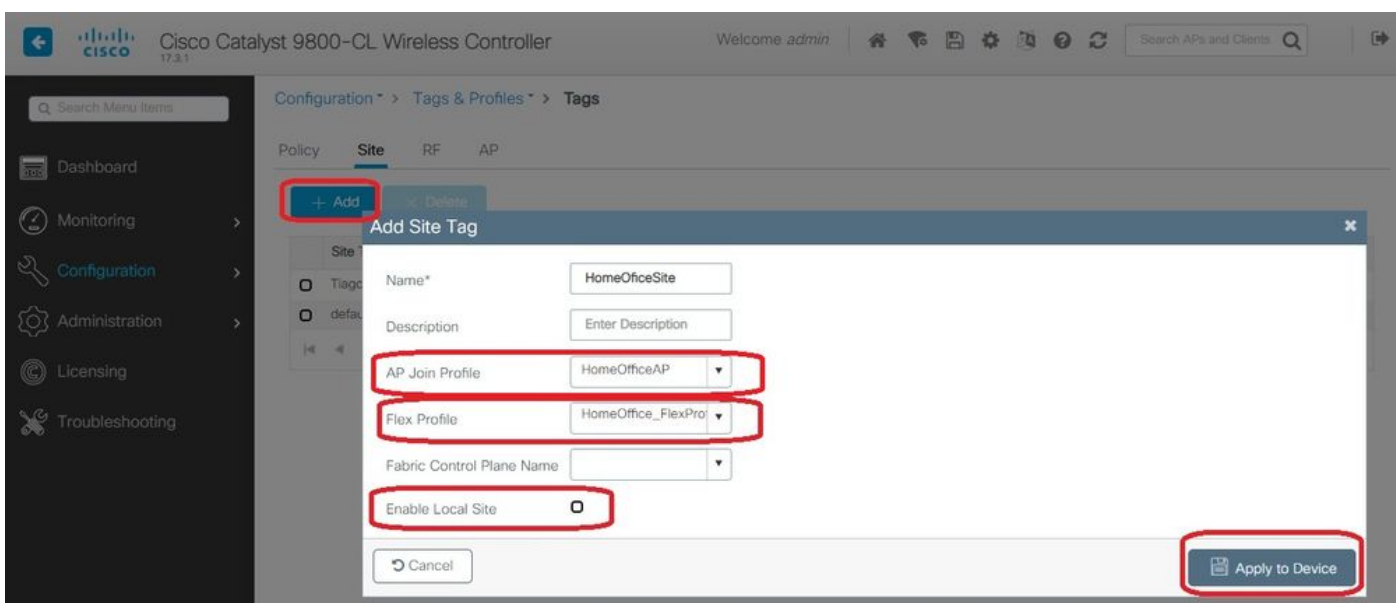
cisco 17.3.1 Cisco Catalyst 9800-CL Wireless Controller

Welcome admin

Search APs and Clients

Search Menu Items

Dashboard

Monitoring

Configuration

Administration

Licensing

Troubleshooting

Configuration > Tags & Profiles > Tags

Policy Site RF AP

+ Add × Delete

Site T

Tiago

defau

Add Site Tag

Name* HomeOfficeSite

Description Enter Description

AP Join Profile HomeOfficeAP

Flex Profile HomeOffice_FlexPro

Fabric Control Plane Name

Enable Local Site

Cancel

Apply to Device